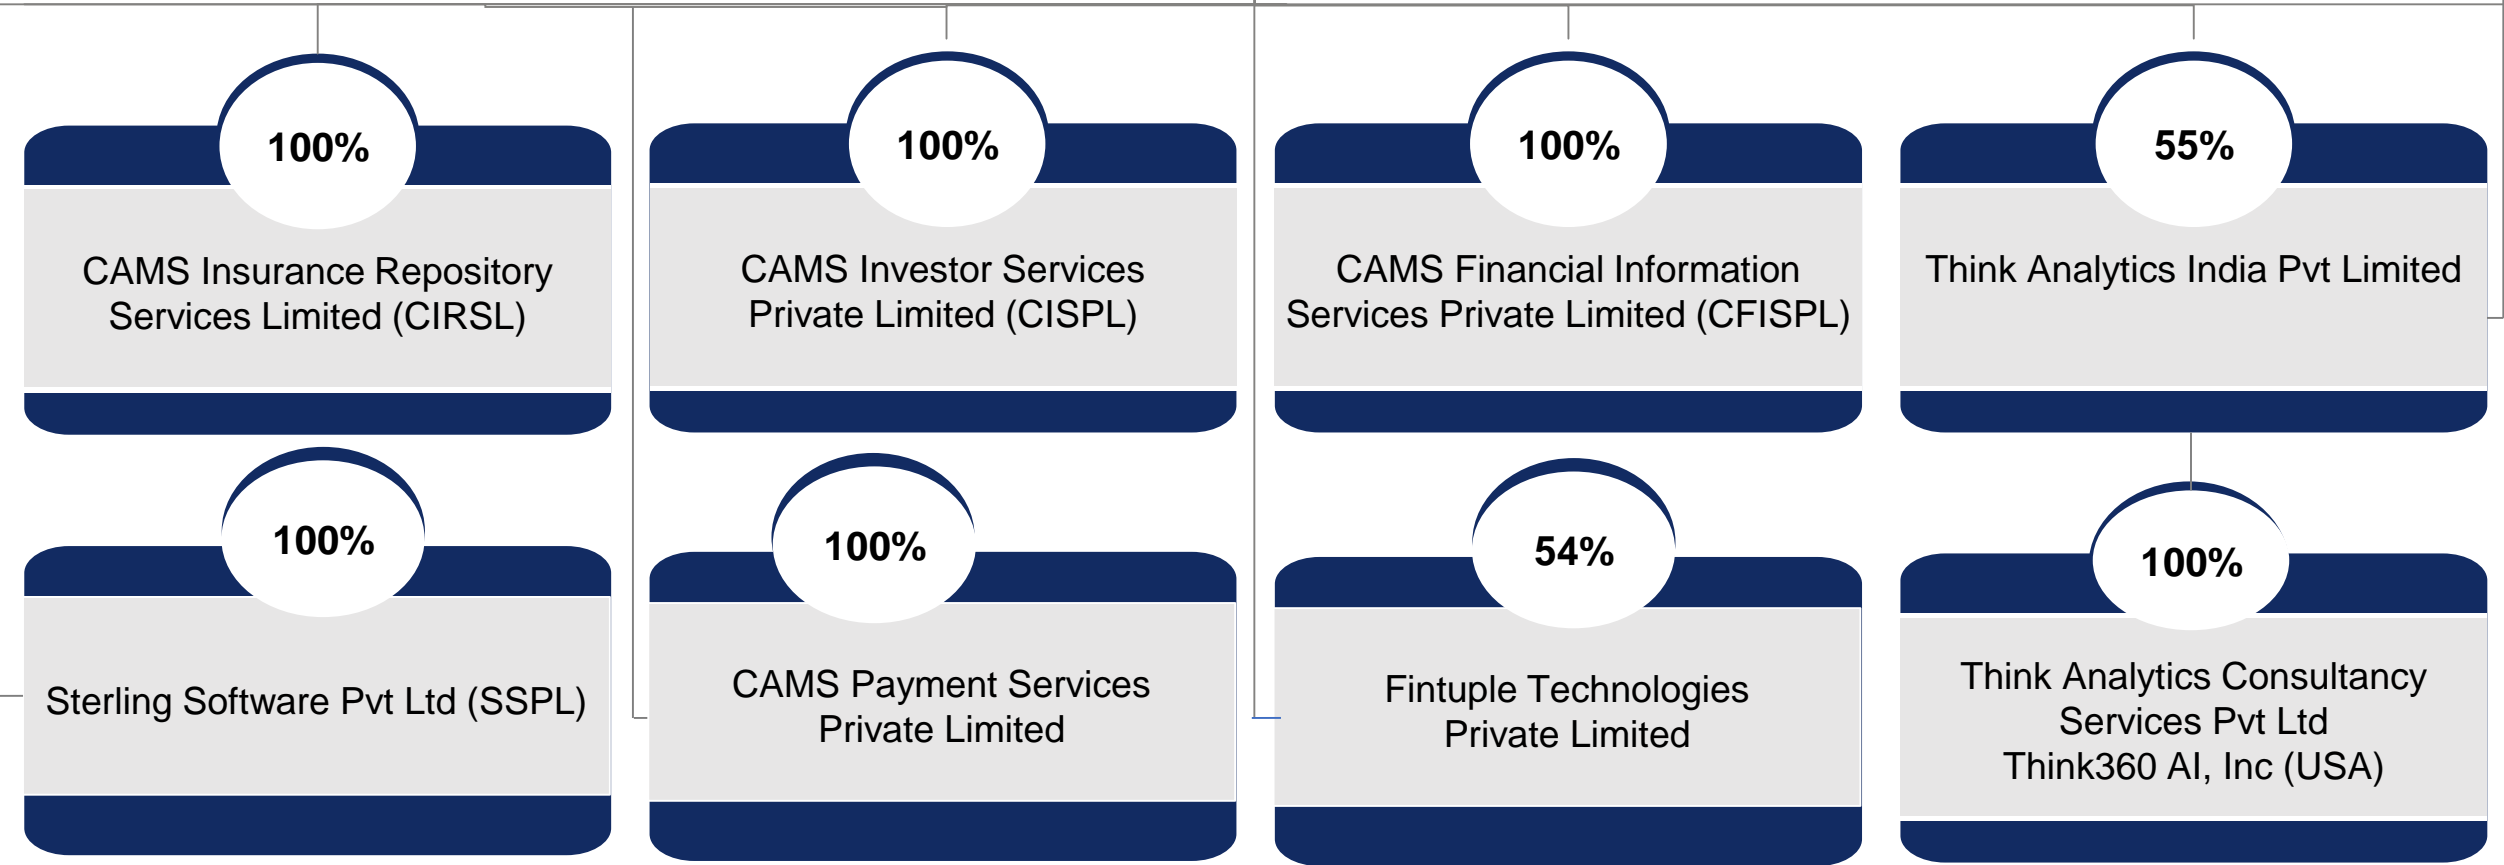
100%

CAMS Insurance Repository Services Limited (CIRSL)

100%

CAMS Investor Services Private Limited (CISPL)

100%

CAMS Financial Information Services Private Limited (CFISPL)

55%

Think Analytics India Pvt Limited

100%

Sterling Software Pvt Ltd (SSPL)

100%

CAMS Payment Services Private Limited

54%

Fintuple Technologies Private Limited

100%

Think Analytics Consultancy Services Pvt Ltd
Think360 AI, Inc (USA)